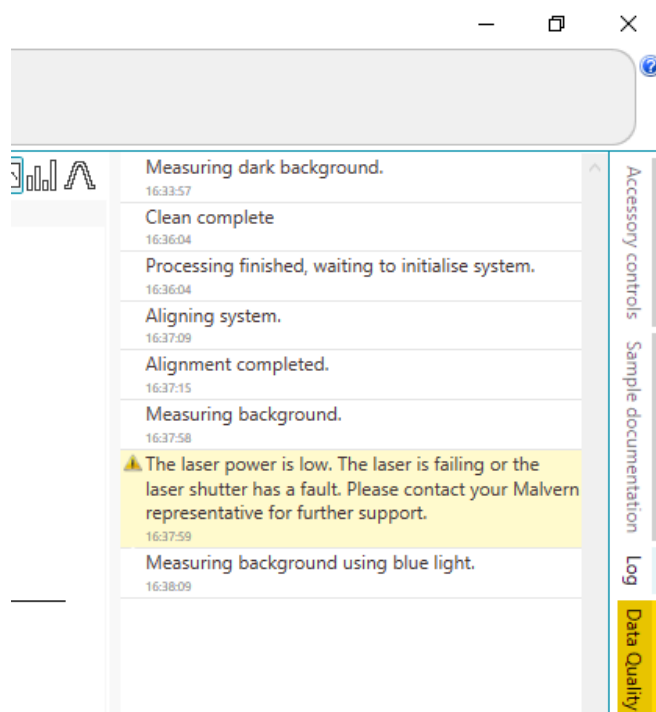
Measuring dark background.
16:33:57

Clean complete
16:36:04

Processing finished, waiting to initialise system.
16:36:04

Aligning system.
16:37:09

Alignment completed.
16:37:15

Measuring background.
16:37:58

The laser power is low. The laser is failing or the laser shutter has a fault. Please contact your Malvern representative for further support.
16:37:59

Measuring background using blue light.
16:38:09

Accessory controls
Sample documentation
Log
Data Quality